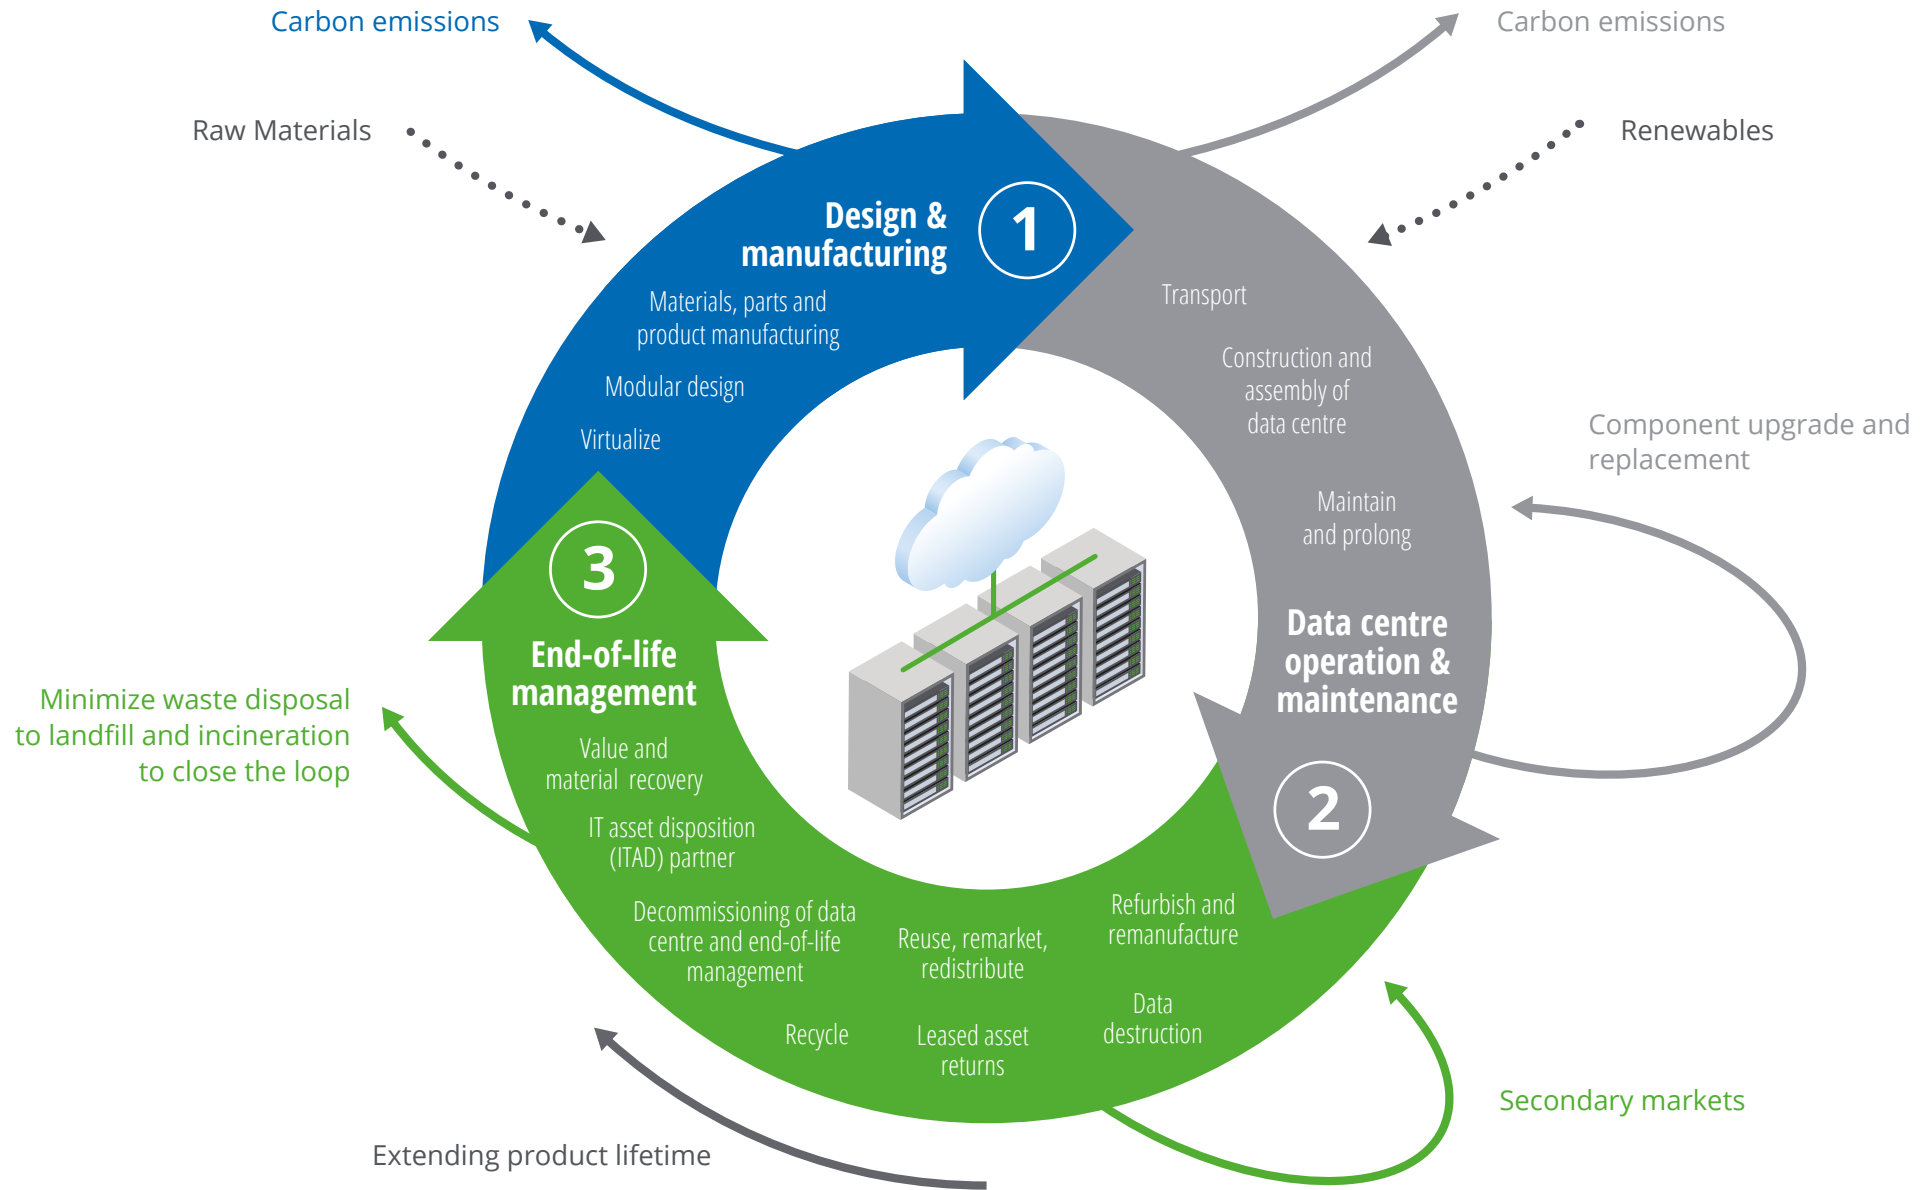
Carbon emissions

Carbon emissions

Raw Materials

Renewables

Design & manufacturing

1

Materials, parts and product manufacturing

Modular design

Virtualize

Transport

Construction and assembly of data centre

Maintain and prolong

Component upgrade and replacement

Data centre operation & maintenance

2

3

End-of-life management

Value and material recovery

IT asset disposition (ITAD) partner

Minimize waste disposal to landfill and incineration to close the loop

Decommissioning of data centre and end-of-life management

Reuse, remarket, redistribute

Refurbish and remanufacture

Data destruction

Recycle

Leased asset returns

Secondary markets

Extending product lifetime